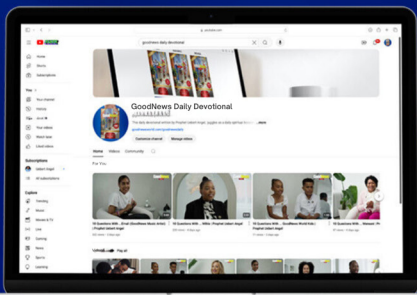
youtube.com

goodnews daily devotional

Home
Shorts
Subscriptions

You
Your channel
History
Playlists
Your videos
Watch later
Liked videos

Subscriptions
Apostle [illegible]
All subscriptions

Explore
Trending
Music
Movies & TV
Live
Gaming
News
Sports
Learning

GoodNews Daily Devotional
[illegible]
The daily devotional written by Prophet Uebert Angel, ...more
goodnewsworld.com/goodnewsdev

Customise channel
Manage videos

Home
Videos
Community

For You

10 Questions With ... Ernel (GoodNews Music Artist) | Prophet Uebert Angel
10 Questions With ... Miba | Prophet Uebert Angel
10 Questions With ... GoodNews World Kids | Prophet Uebert Angel
10 Questions With ... Manuel | Prophet Uebert Angel

Videos
Play all